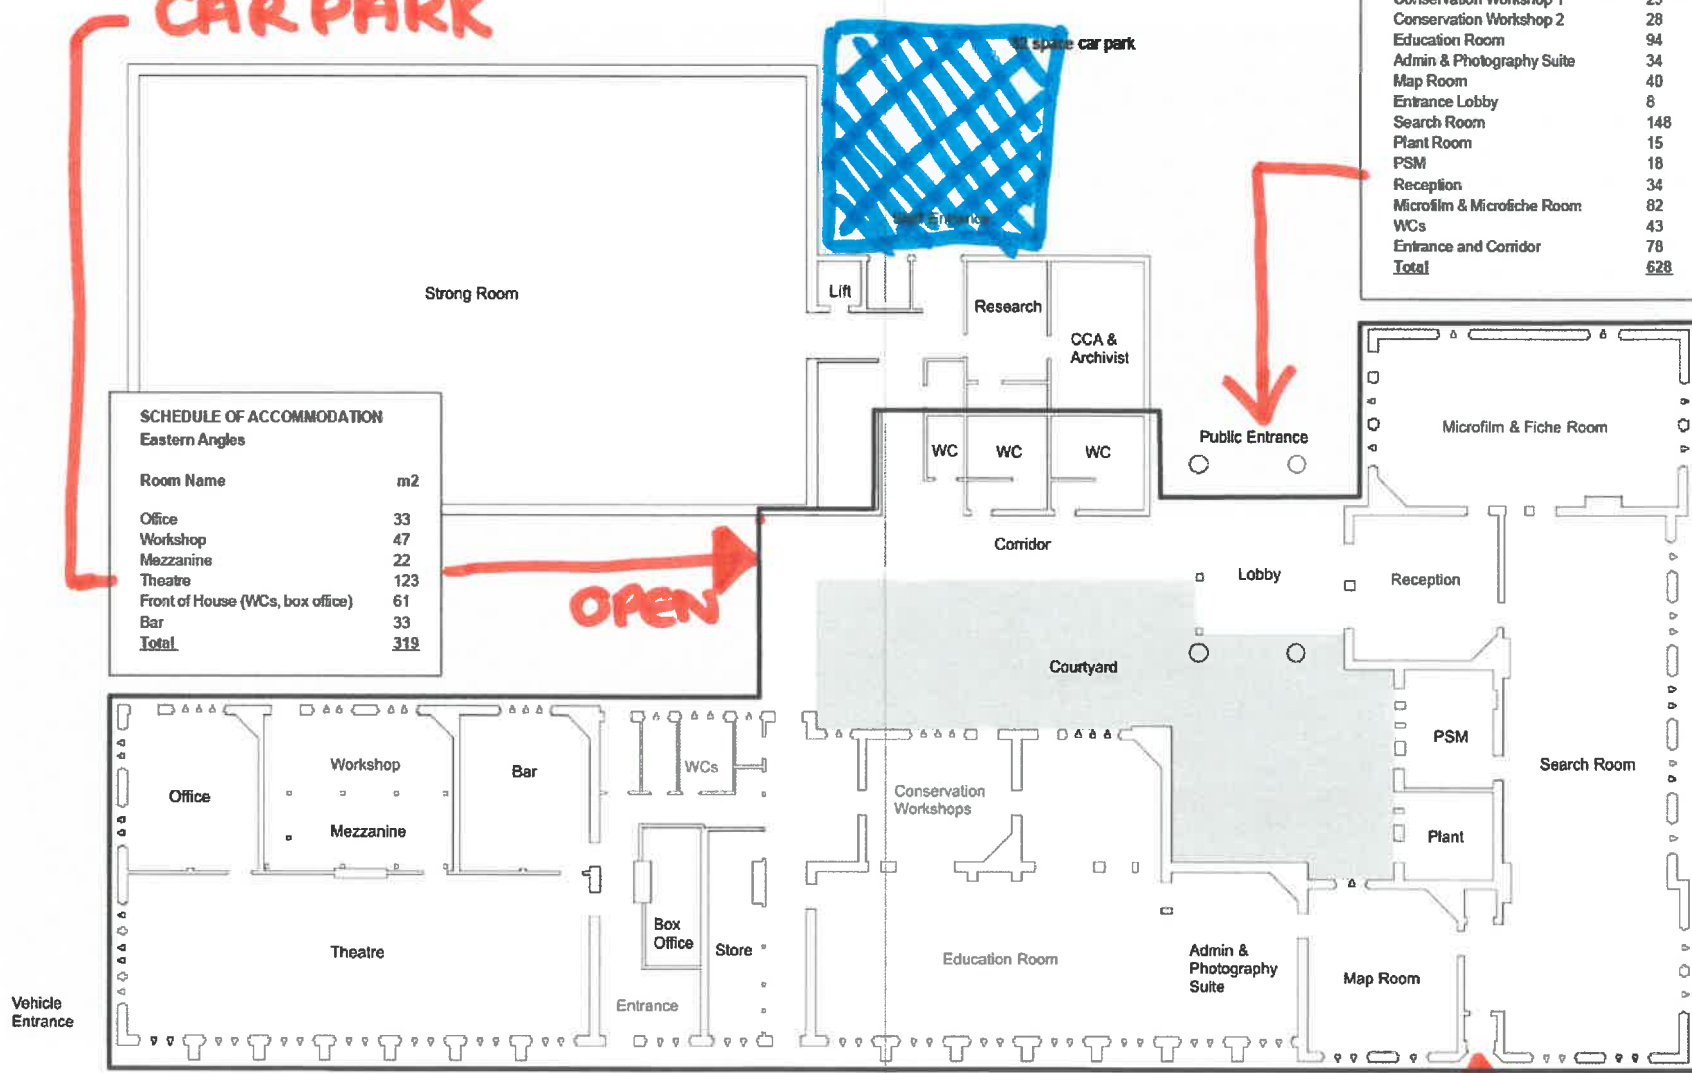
CAR PARK

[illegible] space car park

Staff Entrance

| Conservation Workshop 1 | 2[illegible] |
|---|---|
| Conservation Workshop 2 | 28 |
| Education Room | 94 |
| Admin & Photography Suite | 34 |
| Map Room | 40 |
| Entrance Lobby | 8 |
| Search Room | 148 |
| Plant Room | 15 |
| PSM | 18 |
| Reception | 34 |
| Microfilm & Microfiche Room | 82 |
| WCs | 43 |
| Entrance and Corridor | 78 |
| Total | 628 |

Strong Room

Lift

Research

CCA & Archivist

SCHEDULE OF ACCOMMODATION
Eastern Angles

| Room Name | m2 |
|---|---|
| Office | 33 |
| Workshop | 47 |
| Mezzanine | 22 |
| Theatre | 123 |
| Front of House (WCs, box office) | 61 |
| Bar | 33 |
| Total | 319 |

WC WC WC

Public Entrance

Microfilm & Fiche Room

Corridor

OPEN

Lobby

Reception

Courtyard

PSM

Search Room

Workshop

Bar

WCs

Office

Mezzanine

Conservation Workshops

Plant

Theatre

Box Office

Store

Education Room

Admin & Photography Suite

Map Room

Vehicle Entrance

Entrance